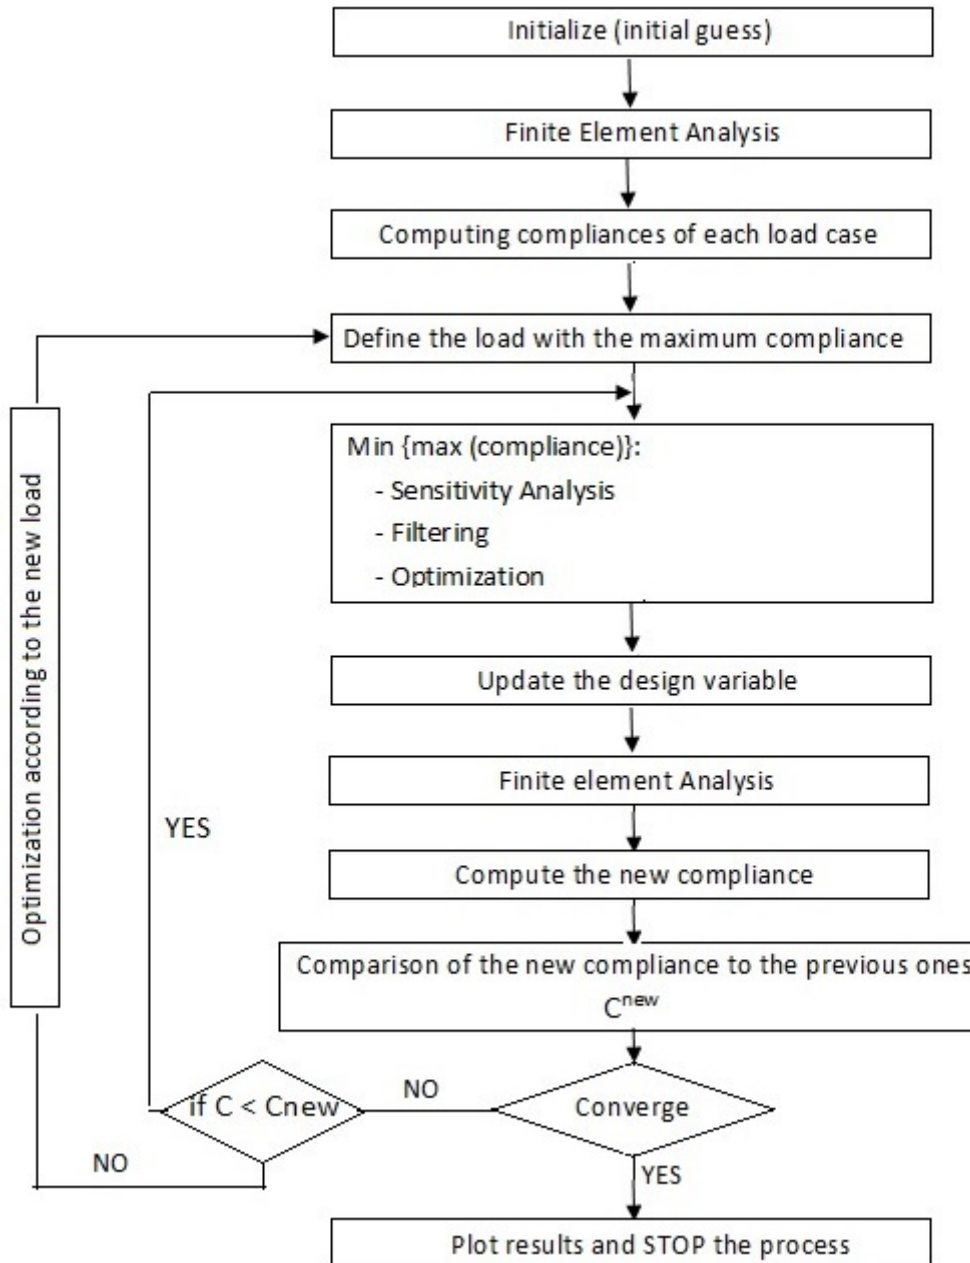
Initialize (initial guess)

Finite Element Analysis

Computing compliances of each load case

Define the load with the maximum compliance

Min {max (compliance)}:
- Sensitivity Analysis
- Filtering
- Optimization

Update the design variable

Finite element Analysis

Compute the new compliance

Comparison of the new compliance to the previous ones
$C^{new}$

Converge

YES

Plot results and STOP the process

NO

if C < Cnew

YES

NO

Optimization according to the new load